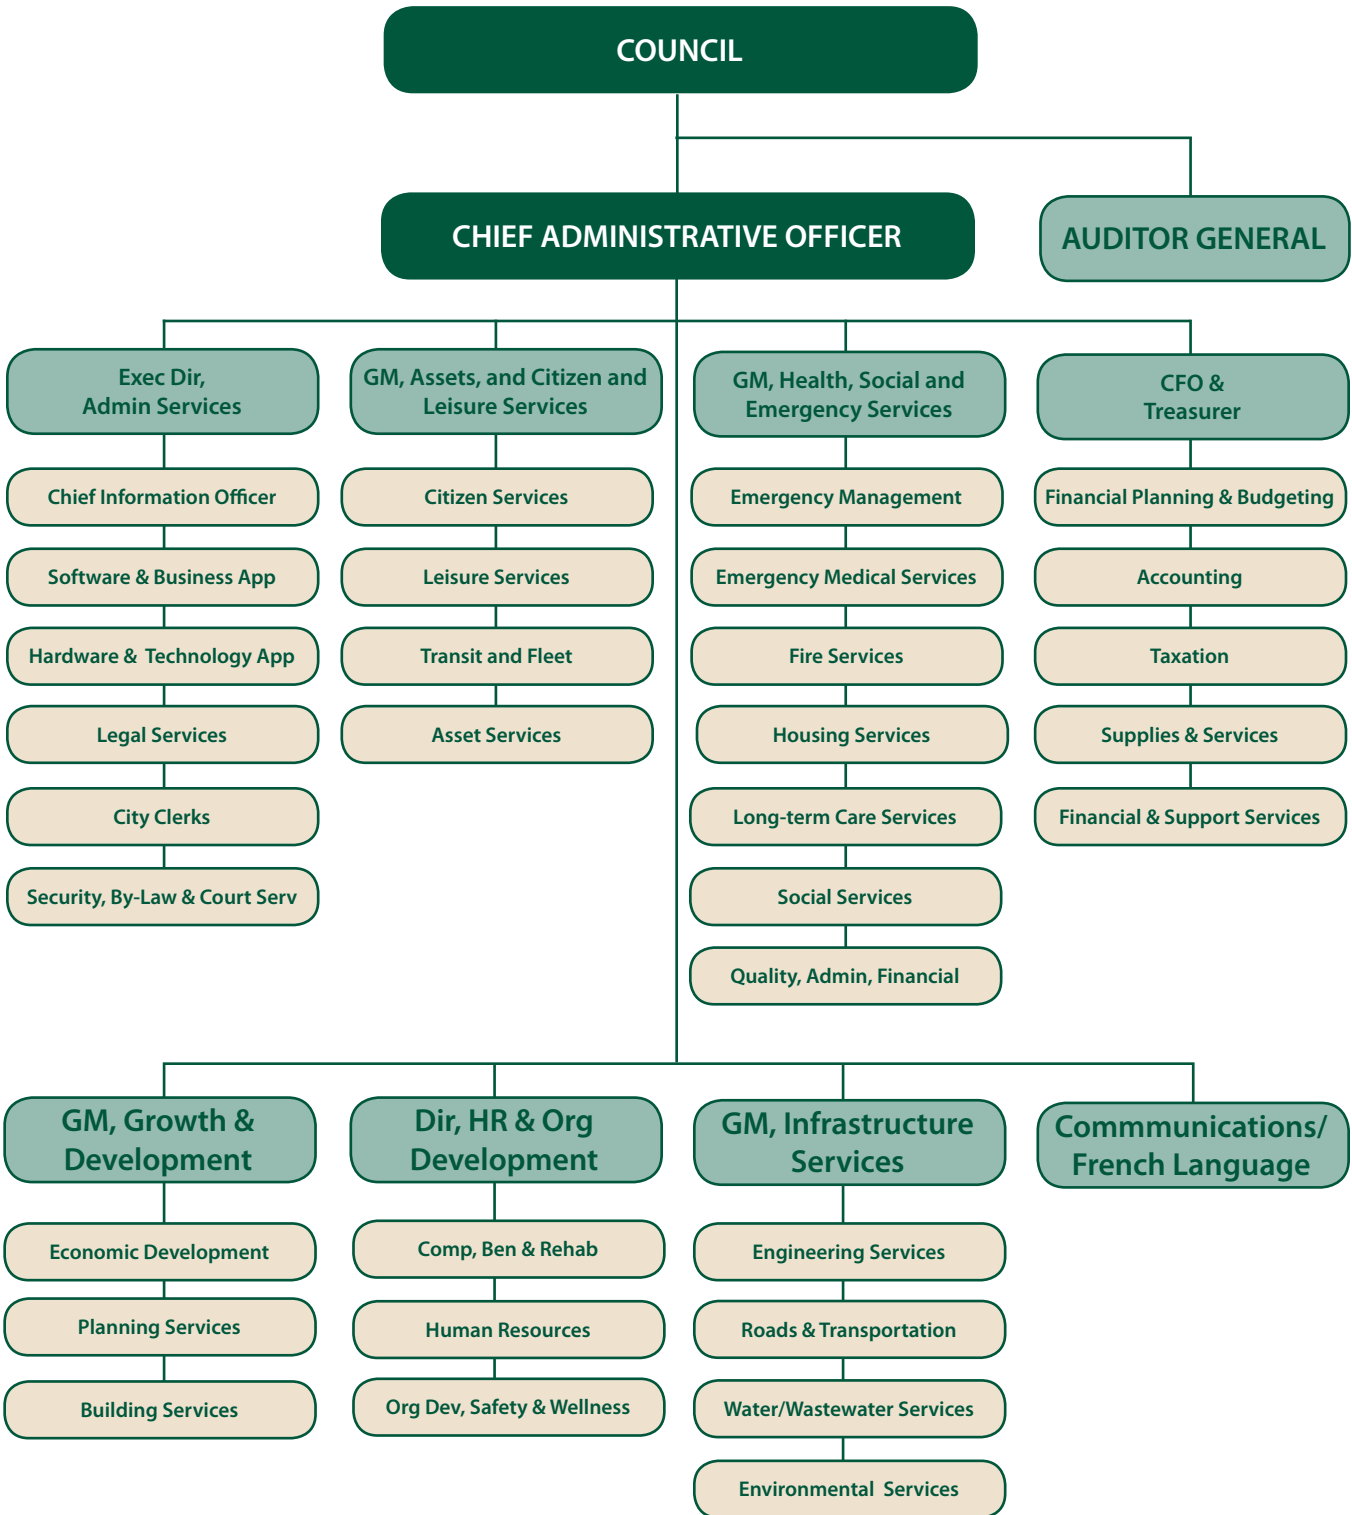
COUNCIL

CHIEF ADMINISTRATIVE OFFICER

AUDITOR GENERAL

Exec Dir, Admin Services

Chief Information Officer

Software & Business App

Hardware & Technology App

Legal Services

City Clerks

Security, By-Law & Court Serv

GM, Assets, and Citizen and Leisure Services

Citizen Services

Leisure Services

Transit and Fleet

Asset Services

GM, Health, Social and Emergency Services

Emergency Management

Emergency Medical Services

Fire Services

Housing Services

Long-term Care Services

Social Services

Quality, Admin, Financial

CFO & Treasurer

Financial Planning & Budgeting

Accounting

Taxation

Supplies & Services

Financial & Support Services

GM, Growth & Development

Economic Development

Planning Services

Building Services

Dir, HR & Org Development

Comp, Ben & Rehab

Human Resources

Org Dev, Safety & Wellness

GM, Infrastructure Services

Engineering Services

Roads & Transportation

Water/Wastewater Services

Environmental Services

Commmunications/ French Language